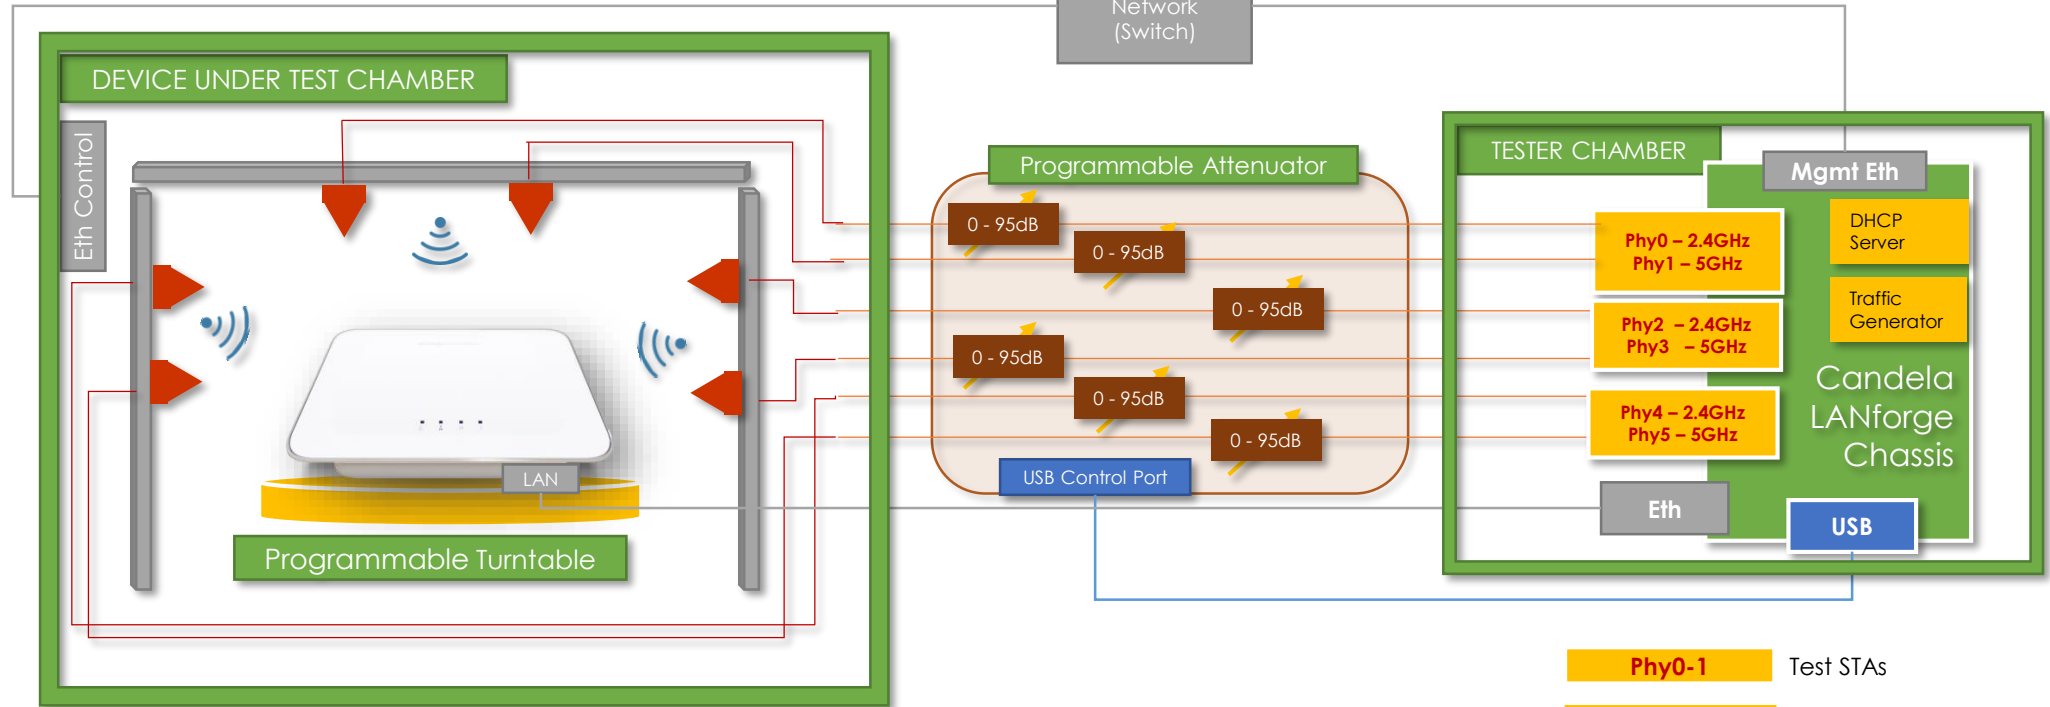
Network
(Switch)

DEVICE UNDER TEST CHAMBER

Eth Control

LAN

Programmable Turntable

Programmable Attenuator

0 - 95dB
0 - 95dB
0 - 95dB
0 - 95dB
0 - 95dB
0 - 95dB

USB Control Port

TESTER CHAMBER

Mgmt Eth

Phy0 – 2.4GHz
Phy1 – 5GHz

Phy2 – 2.4GHz
Phy3 – 5GHz

Phy4 – 2.4GHz
Phy5 – 5GHz

DHCP
Server

Traffic
Generator

Candela
LANforge
Chassis

Eth

USB

Phy0-1 Test STAs